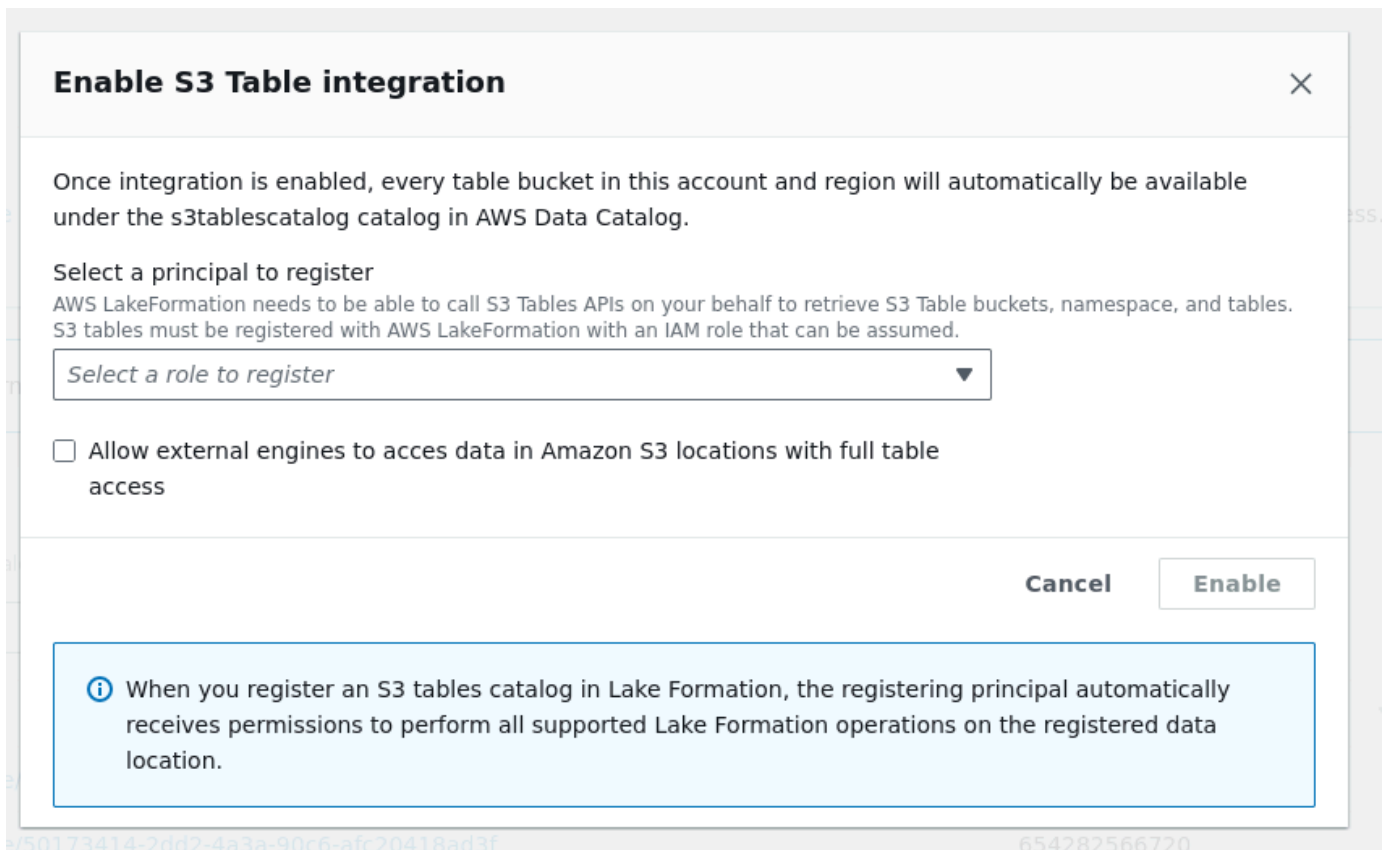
Enable S3 Table integration

×

Once integration is enabled, every table bucket in this account and region will automatically be available under the s3tablescatalog catalog in AWS Data Catalog.

Select a principal to register
AWS LakeFormation needs to be able to call S3 Tables APIs on your behalf to retrieve S3 Table buckets, namespace, and tables. S3 tables must be registered with AWS LakeFormation with an IAM role that can be assumed.

Select a role to register

Allow external engines to acces data in Amazon S3 locations with full table access

Cancel Enable

When you register an S3 tables catalog in Lake Formation, the registering principal automatically receives permissions to perform all supported Lake Formation operations on the registered data location.

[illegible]50173414-2dd2-4a3a-90c6-afc20418ad3f 654282566720